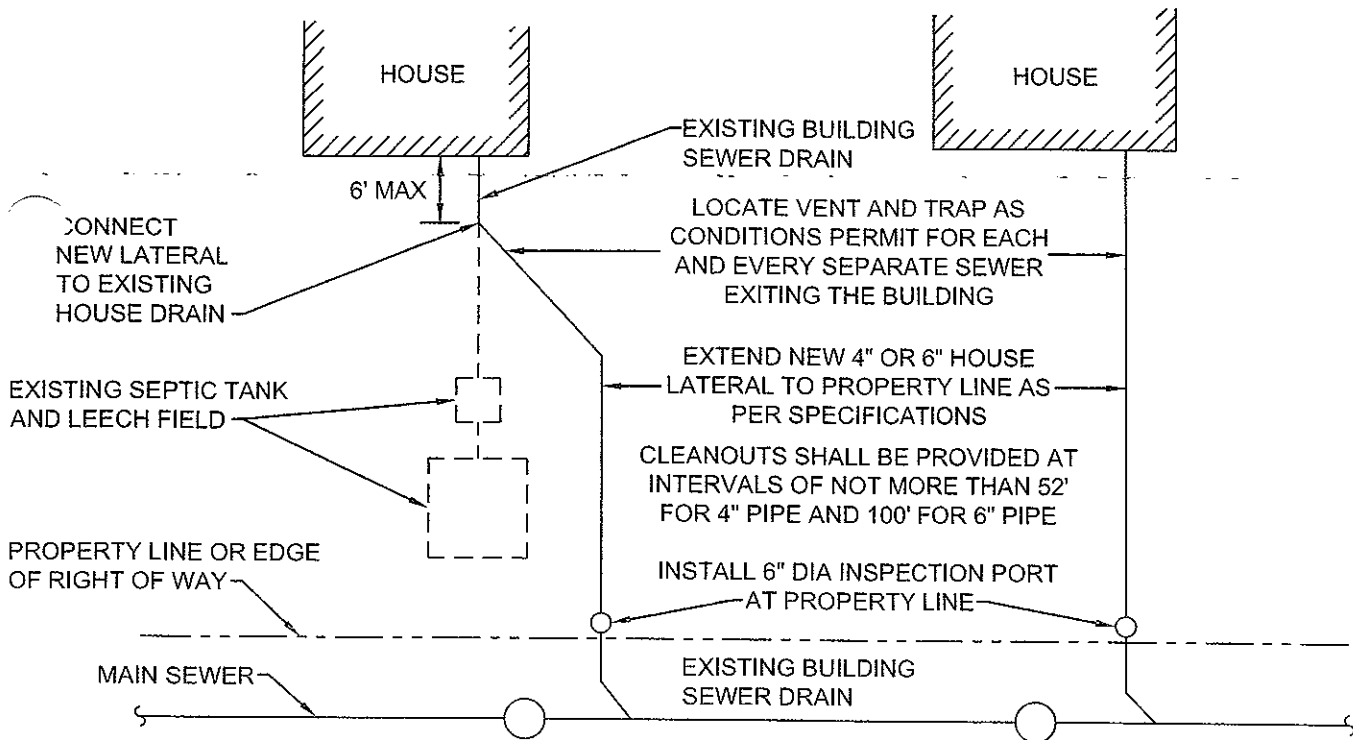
HOUSE

HOUSE

EXISTING BUILDING SEWER DRAIN

6' MAX

CONNECT NEW LATERAL TO EXISTING HOUSE DRAIN

LOCATE VENT AND TRAP AS CONDITIONS PERMIT FOR EACH AND EVERY SEPARATE SEWER EXITING THE BUILDING

EXTEND NEW 4" OR 6" HOUSE LATERAL TO PROPERTY LINE AS PER SPECIFICATIONS

EXISTING SEPTIC TANK AND LEECH FIELD

CLEANOUTS SHALL BE PROVIDED AT INTERVALS OF NOT MORE THAN 52' FOR 4" PIPE AND 100' FOR 6" PIPE

PROPERTY LINE OR EDGE OF RIGHT OF WAY

INSTALL 6" DIA INSPECTION PORT AT PROPERTY LINE

MAIN SEWER

EXISTING BUILDING SEWER DRAIN